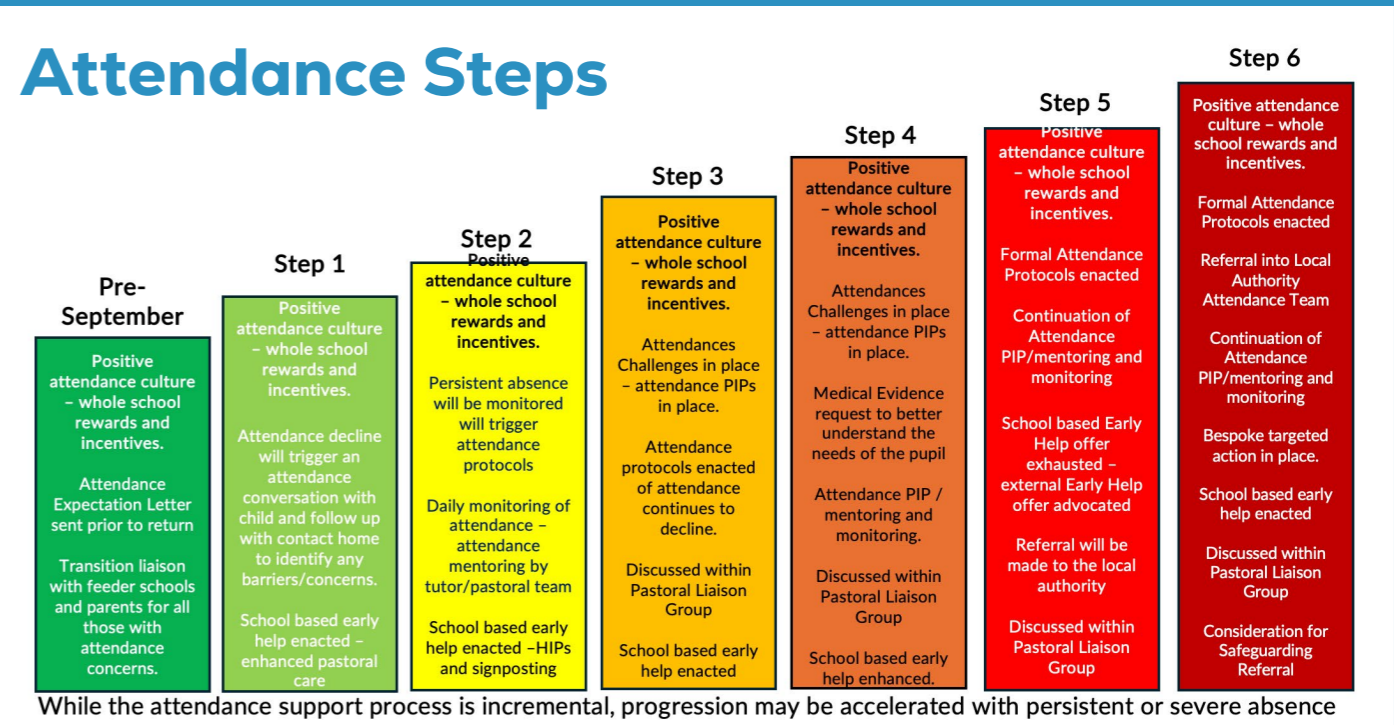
Attendance Steps

Pre-September

Positive attendance culture – whole school rewards and incentives.

Attendance Expectation Letter sent prior to return

Transition liaison with feeder schools and parents for all those with attendance concerns.

Step 1

Positive attendance culture – whole school rewards and incentives.

Attendance decline will trigger an attendance conversation with child and follow up with contact home to identify any barriers/concerns.

School based early help enacted – enhanced pastoral care

Step 2

Positive attendance culture – whole school rewards and incentives.

Persistent absence will be monitored will trigger attendance protocols

Daily monitoring of attendance – attendance mentoring by tutor/pastoral team

School based early help enacted –HIPs and signposting

Step 3

Positive attendance culture – whole school rewards and incentives.

Attendances Challenges in place – attendance PIPs in place.

Attendance protocols enacted of attendance continues to decline.

Discussed within Pastoral Liaison Group

School based early help enacted

Step 4

Positive attendance culture – whole school rewards and incentives.

Attendances Challenges in place – attendance PIPs in place.

Medical Evidence request to better understand the needs of the pupil

Attendance PIP / mentoring and monitoring.

Discussed within Pastoral Liaison Group

School based early help enhanced.

Step 5

Positive attendance culture – whole school rewards and incentives.

Formal Attendance Protocols enacted

Continuation of Attendance PIP/mentoring and monitoring

School based Early Help offer exhausted – external Early Help offer advocated

Referral will be made to the local authority

Discussed within Pastoral Liaison Group

Step 6

Positive attendance culture – whole school rewards and incentives.

Formal Attendance Protocols enacted

Referral into Local Authority Attendance Team

Continuation of Attendance PIP/mentoring and monitoring

Bespoke targeted action in place.

School based early help enacted

Discussed within Pastoral Liaison Group

Consideration for Safeguarding Referral

While the attendance support process is incremental, progression may be accelerated with persistent or severe absence